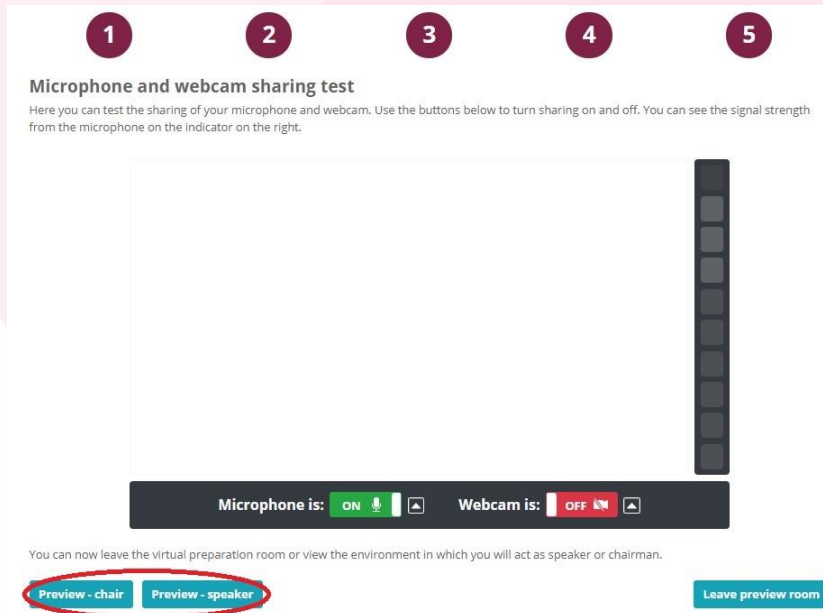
1 2 3 4 5

Microphone and webcam sharing test

Here you can test the sharing of your microphone and webcam. Use the buttons below to turn sharing on and off. You can see the signal strength from the microphone on the indicator on the right.

Microphone is: ON Webcam is: OFF

You can now leave the virtual preparation room or view the environment in which you will act as speaker or chairman.

Preview - chair Preview - speaker Leave preview room